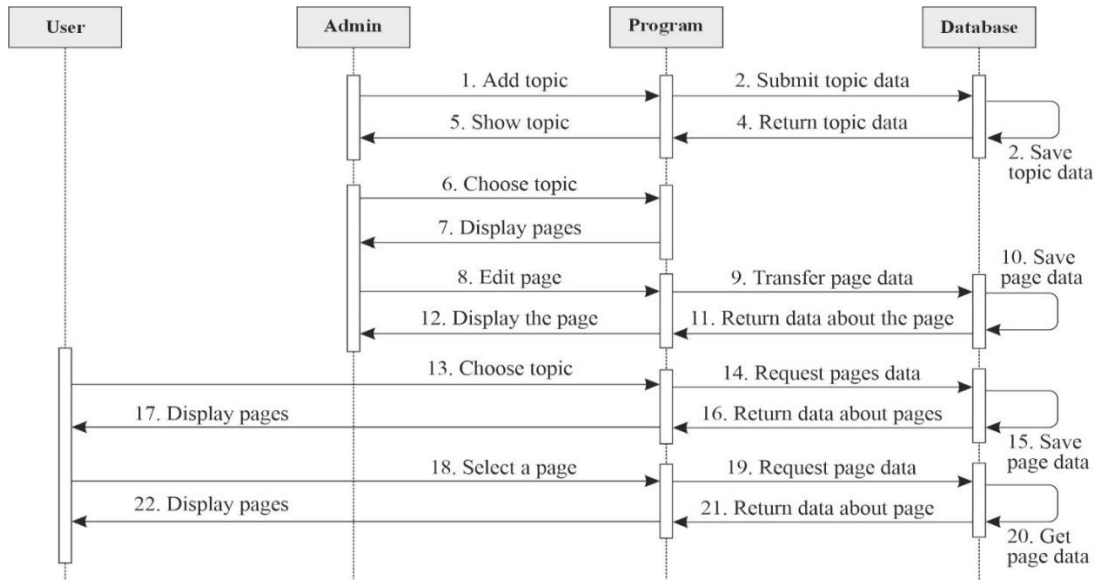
User

Admin

Program

Database

1. Add topic

2. Submit topic data

5. Show topic

4. Return topic data

2. Save topic data

6. Choose topic

7. Display pages

10. Save page data

8. Edit page

9. Transfer page data

12. Display the page

11. Return data about the page

13. Choose topic

14. Request pages data

17. Display pages

16. Return data about pages

15. Save page data

18. Select a page

19. Request page data

22. Display pages

21. Return data about page

20. Get page data